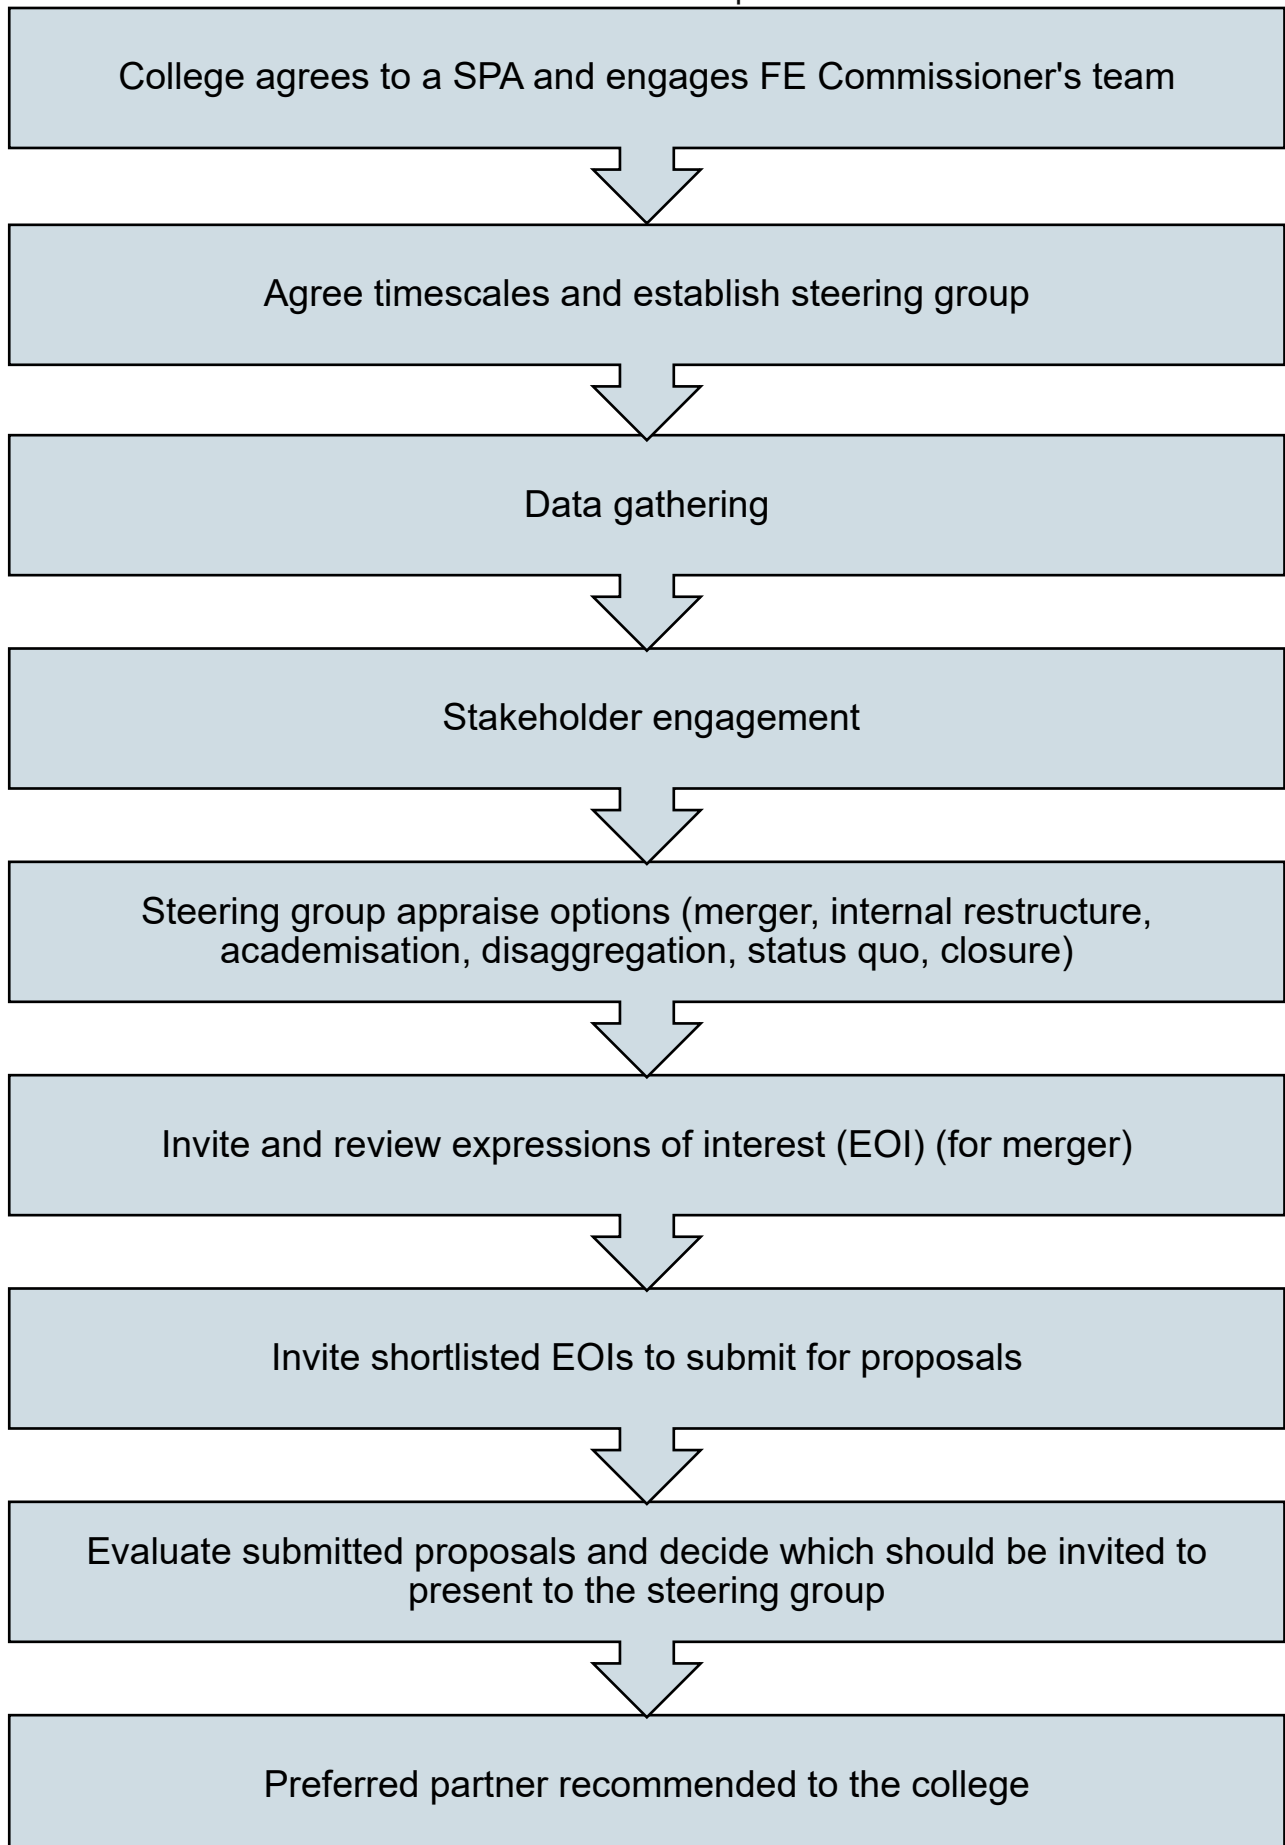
College agrees to a SPA and engages FE Commissioner's team

Agree timescales and establish steering group

Data gathering

Stakeholder engagement

Steering group appraise options (merger, internal restructure, academisation, disaggregation, status quo, closure)

Invite and review expressions of interest (EOI) (for merger)

Invite shortlisted EOIs to submit for proposals

Evaluate submitted proposals and decide which should be invited to present to the steering group

Preferred partner recommended to the college